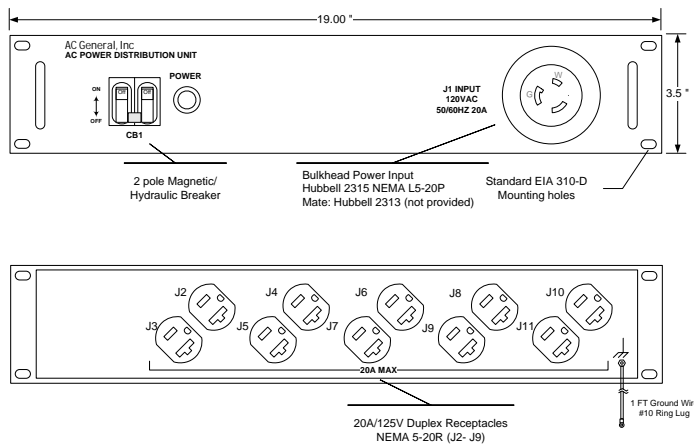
19.00 "

3.5 "

AC General, Inc
AC POWER DISTRIBUTION UNIT

POWER

ON

OFF

OFF OFF

CB1

J1 INPUT
120VAC
50/60HZ 20A

W

G

2 pole Magnetic/
Hydraulic Breaker

Bulkhead Power Input
Hubbell 2315 NEMA L5-20P
Mate: Hubbell 2313 (not provided)

Standard EIA 310-D
Mounting holes

J2
J3
J4
J5
J6
J7
J8
J9
J10
J11

20A MAX

1 FT Ground Wir
#10 Ring Lug

20A/125V Duplex Receptacles
NEMA 5-20R (J2- J9)